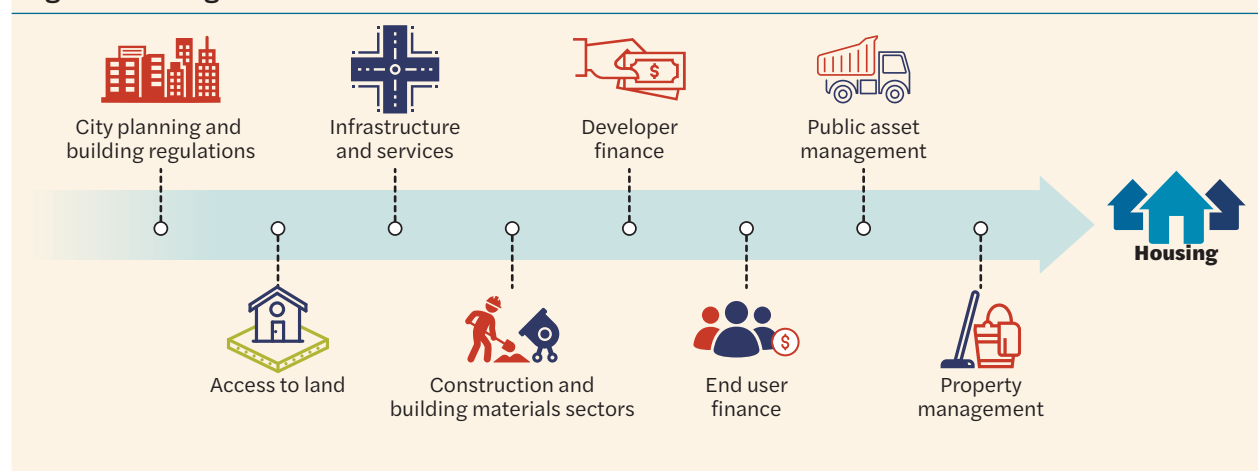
City planning and building regulations

Infrastructure and services

Developer finance

Public asset management

Housing

Access to land

Construction and building materials sectors

End user finance

Property management